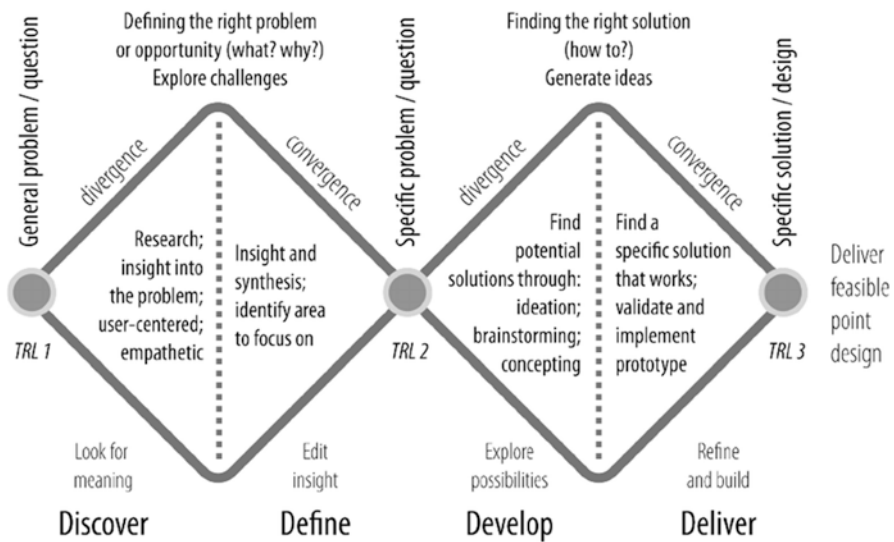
General problem / question

Defining the right problem or opportunity (what? why?)
Explore challenges

divergence

convergence

Research; insight into the problem; user-centered; empathetic

Insight and synthesis; identify area to focus on

TRL 1

Look for meaning

Edit insight

Specific problem / question

Finding the right solution (how to?)
Generate ideas

divergence

convergence

Find potential solutions through: ideation; brainstorming; concepting

Find a specific solution that works; validate and implement prototype

TRL 2

Explore possibilities

Refine and build

Specific solution / design

TRL 3

Deliver feasible point design

Discover

Define

Develop

Deliver